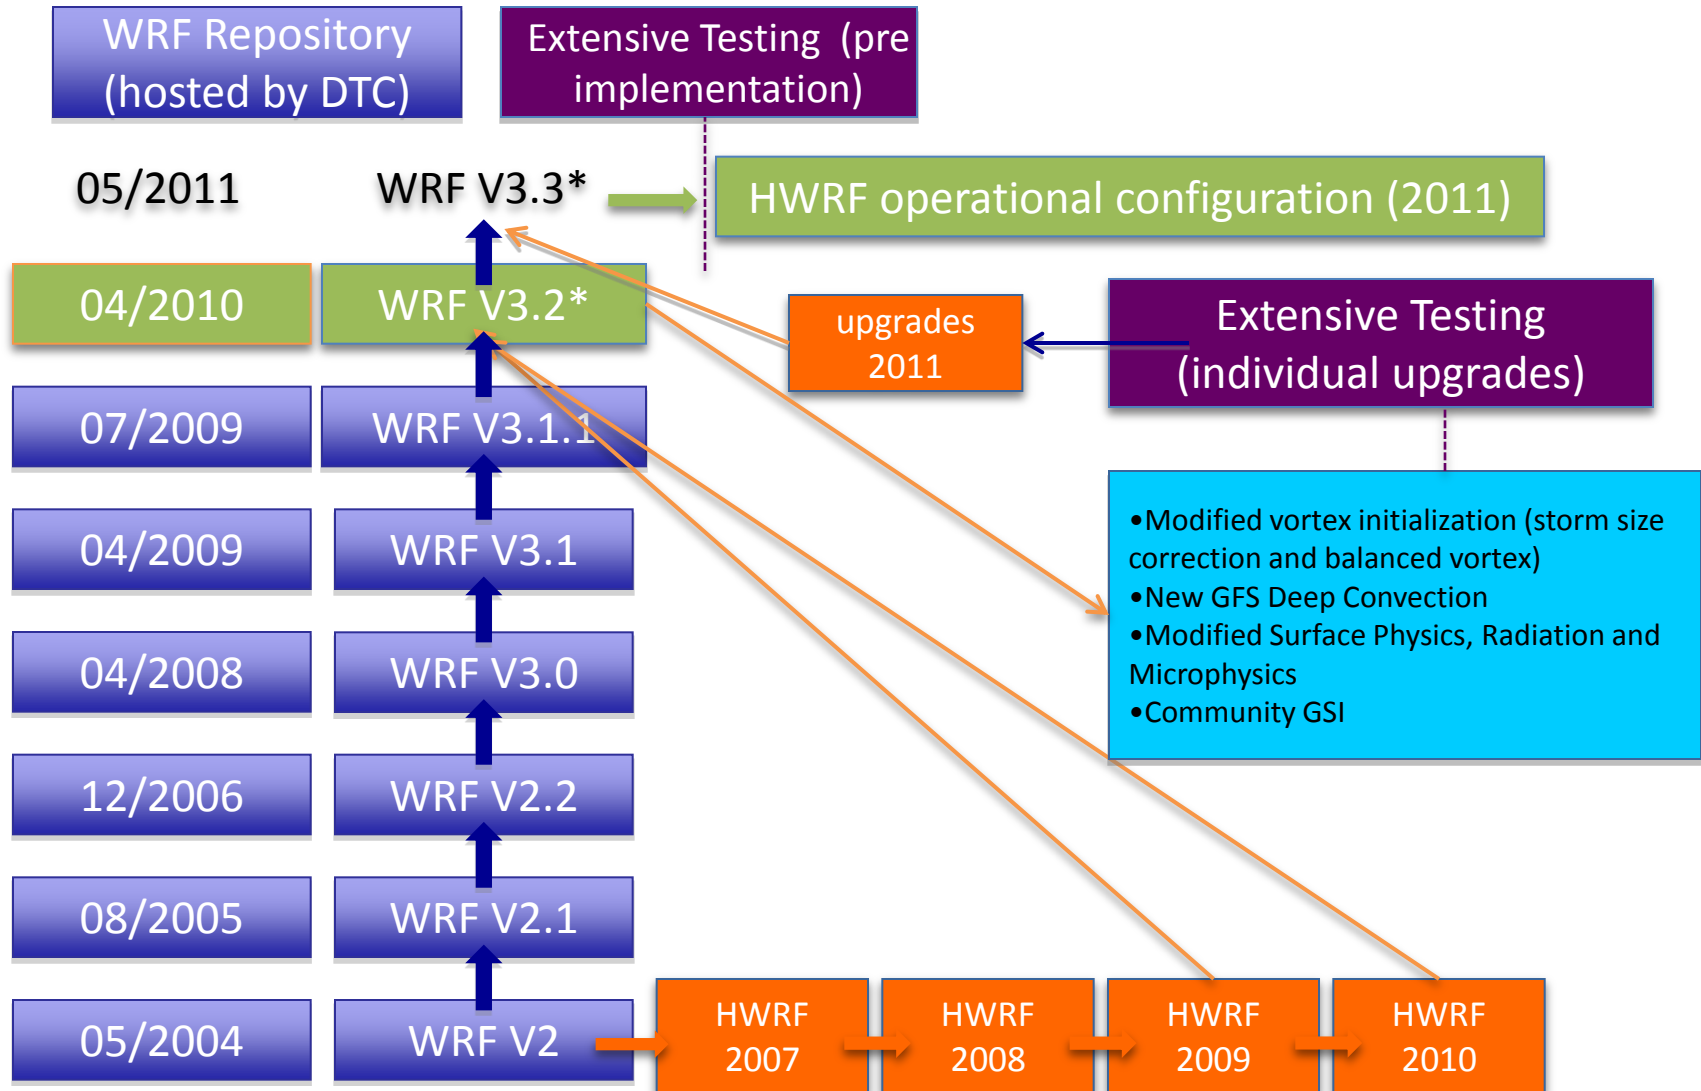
WRF Repository (hosted by DTC)

Extensive Testing (pre implementation)

05/2011

WRF V3.3*

HWRF operational configuration (2011)

04/2010

WRF V3.2*

upgrades 2011

Extensive Testing (individual upgrades)

07/2009

WRF V3.1.1

04/2009

WRF V3.1

•Modified vortex initialization (storm size correction and balanced vortex)
•New GFS Deep Convection
•Modified Surface Physics, Radiation and Microphysics
•Community GSI

04/2008

WRF V3.0

12/2006

WRF V2.2

08/2005

WRF V2.1

05/2004

WRF V2

HWRF 2007

HWRF 2008

HWRF 2009

HWRF 2010